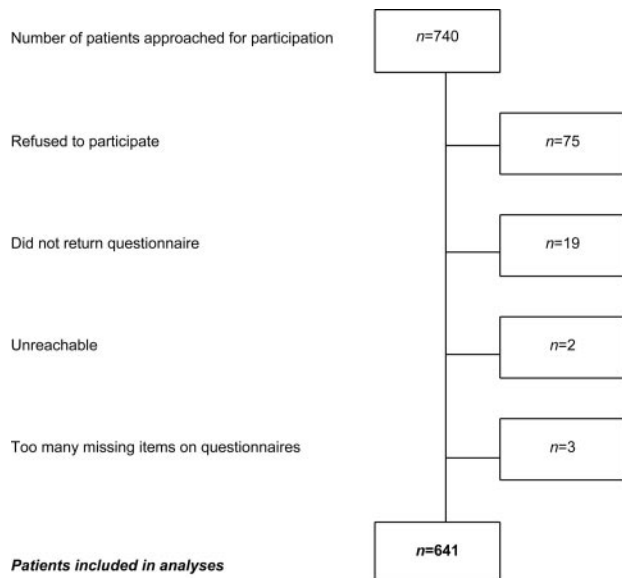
Number of patients approached for participation

$n$=740

Refused to participate

$n$=75

Did not return questionnaire

$n$=19

Unreachable

$n$=2

Too many missing items on questionnaires

$n$=3

***Patients included in analyses***

***$n$=641***